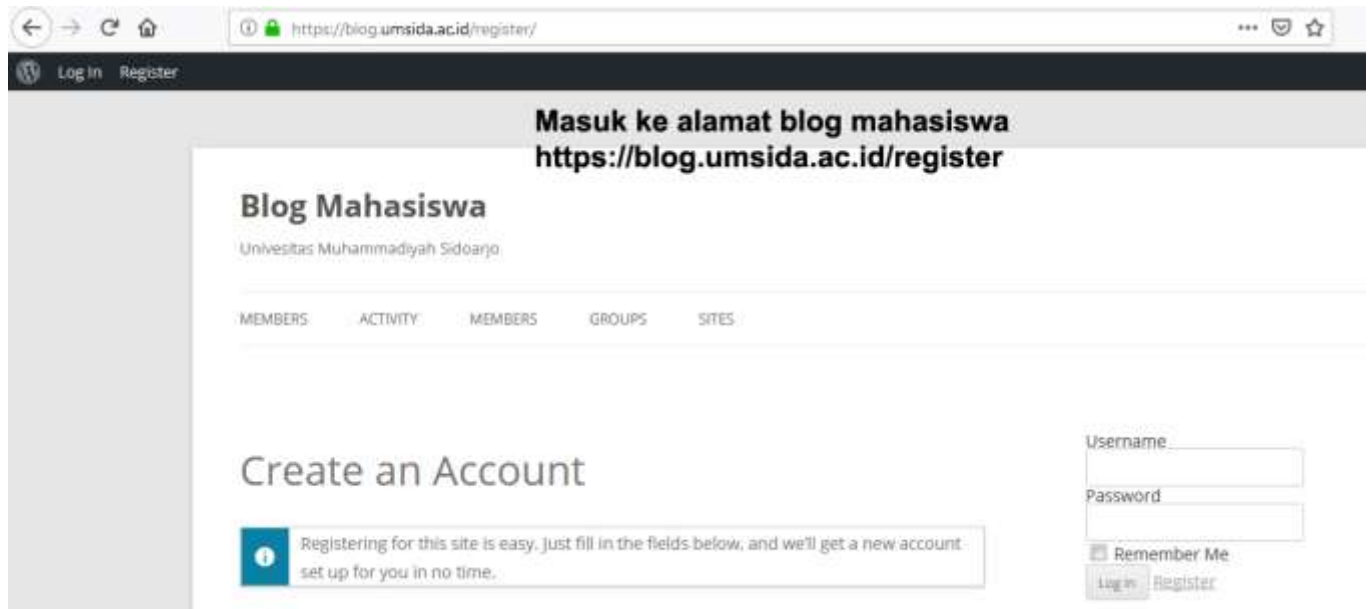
https://blog.umsida.ac.id/register/

Log In Register

Masuk ke alamat blog mahasiswa
https://blog.umsida.ac.id/register

Blog Mahasiswa

Univesitas Muhammadiyah Sidoarjo

MEMBERS ACTIVITY MEMBERS GROUPS SITES

Create an Account

Registering for this site is easy. Just fill in the fields below, and we'll get a new account set up for you in no time.

Username

Password

Remember Me

Log In Register